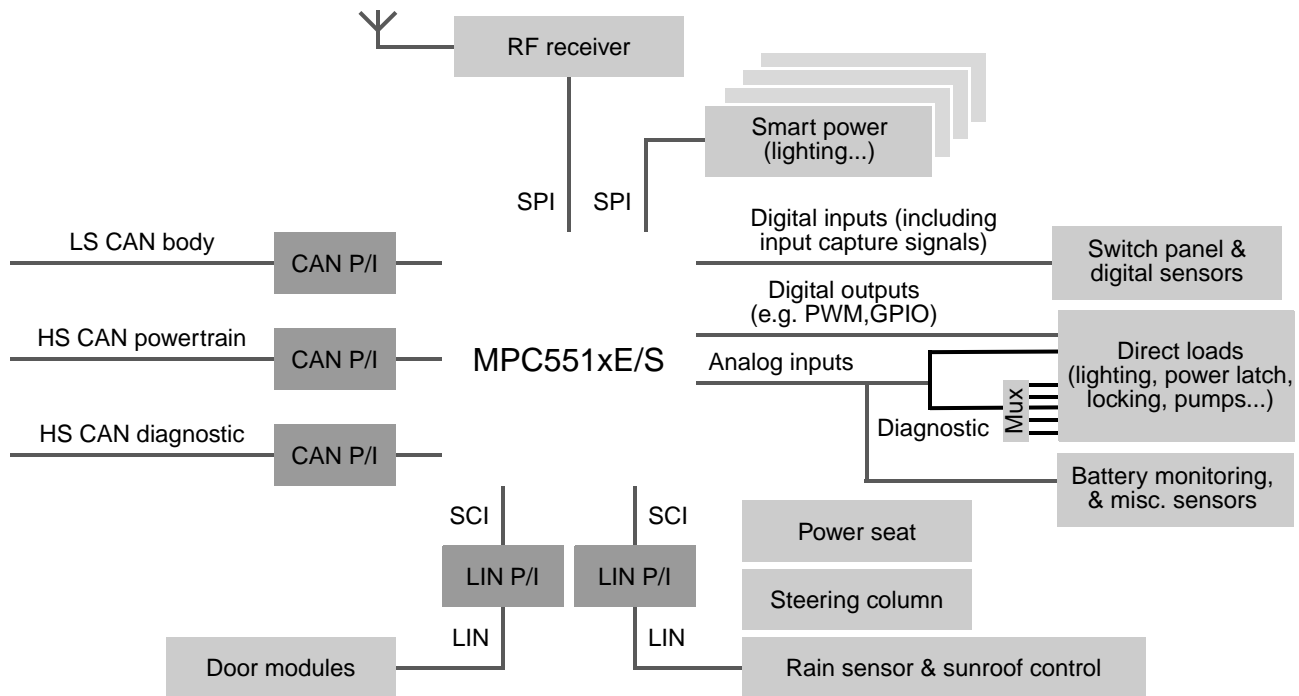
RF receiver

Smart power (lighting...)

SPI SPI

Digital inputs (including input capture signals)

Switch panel & digital sensors

LS CAN body
CAN P/I

Digital outputs (e.g. PWM,GPIO)

HS CAN powertrain
CAN P/I

MPC551xE/S

Analog inputs

Direct loads (lighting, power latch, locking, pumps...)

Mux

Diagnostic

HS CAN diagnostic
CAN P/I

Battery monitoring, & misc. sensors

SCI SCI

Power seat

LIN P/I LIN P/I

Steering column

LIN LIN

Door modules

Rain sensor & sunroof control